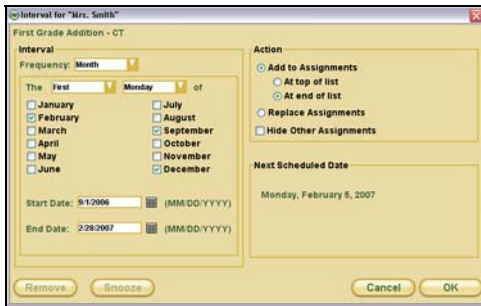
Interval for "Mrs. Smith"

First Grade Addition - CT

Interval

Frequency: Month

The First Monday of

January
February
March
April
May
June

July
August
September
October
November
December

Start Date: 9/1/2006 (MM/DD/YYYY)

End Date: 2/28/2007 (MM/DD/YYYY)

Action

Add to Assignments
At top of list
At end of list
Replace Assignments
Hide Other Assignments

Next Scheduled Date

Monday, February 5, 2007

Remove Snooze Cancel OK